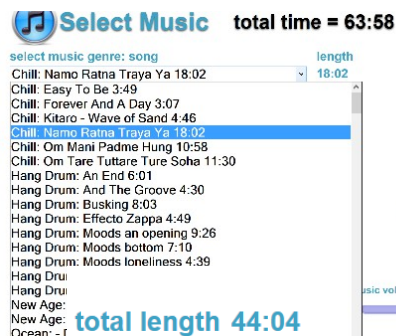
Select Music total time = 63:58

select music genre: song

length

Chill: Namo Ratna Traya Ya 18:02

18:02

Chill: Easy To Be 3:49
Chill: Forever And A Day 3:07
Chill: Kitaro - Wave of Sand 4:46
Chill: Namo Ratna Traya Ya 18:02
Chill: Om Mani Padme Hung 10:58
Chill: Om Tare Tuttare Ture Soha 11:30
Hang Drum: An End 6:01
Hang Drum: And The Groove 4:30
Hang Drum: Busking 8:03
Hang Drum: Effecto Zappa 4:49
Hang Drum: Moods an opening 9:26
Hang Drum: Moods bottom 7:10
Hang Drum: Moods loneliness 4:39
Hang Dru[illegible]
Hang Dru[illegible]
New Age: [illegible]
New Age: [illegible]
Ocean: - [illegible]

total length 44:04

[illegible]sic vol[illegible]